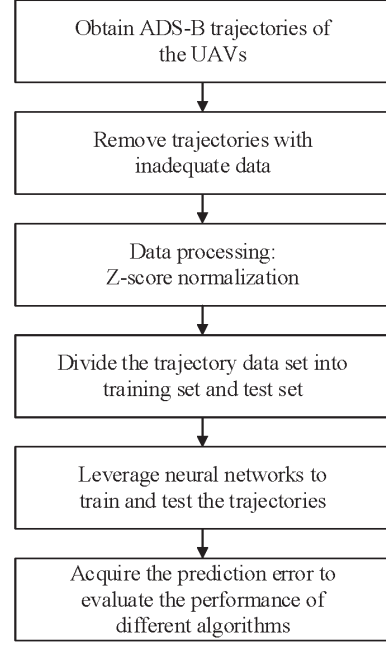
Obtain ADS-B trajectories of the UAVs

Remove trajectories with inadequate data

Data processing: Z-score normalization

Divide the trajectory data set into training set and test set

Leverage neural networks to train and test the trajectories

Acquire the prediction error to evaluate the performance of different algorithms